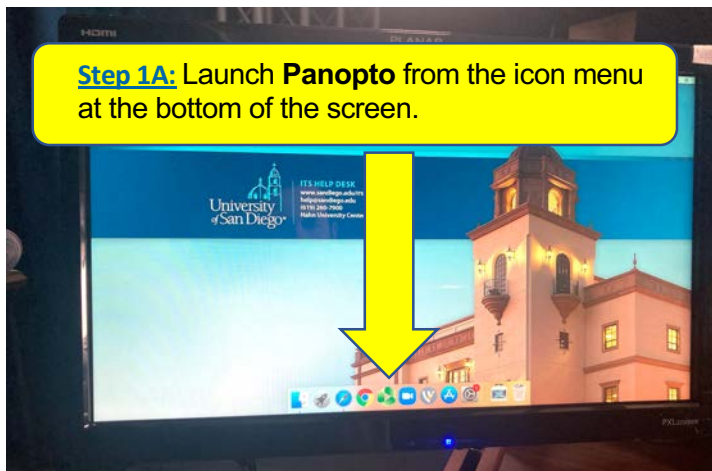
HDMI

Step 1A: Launch Panopto from the icon menu at the bottom of the screen.

University of San Diego

ITS HELP DESK
www.sandiego.edu/its
help@sandiego.edu
(619) 260-7900
Hahn University Center

PXL2230MW